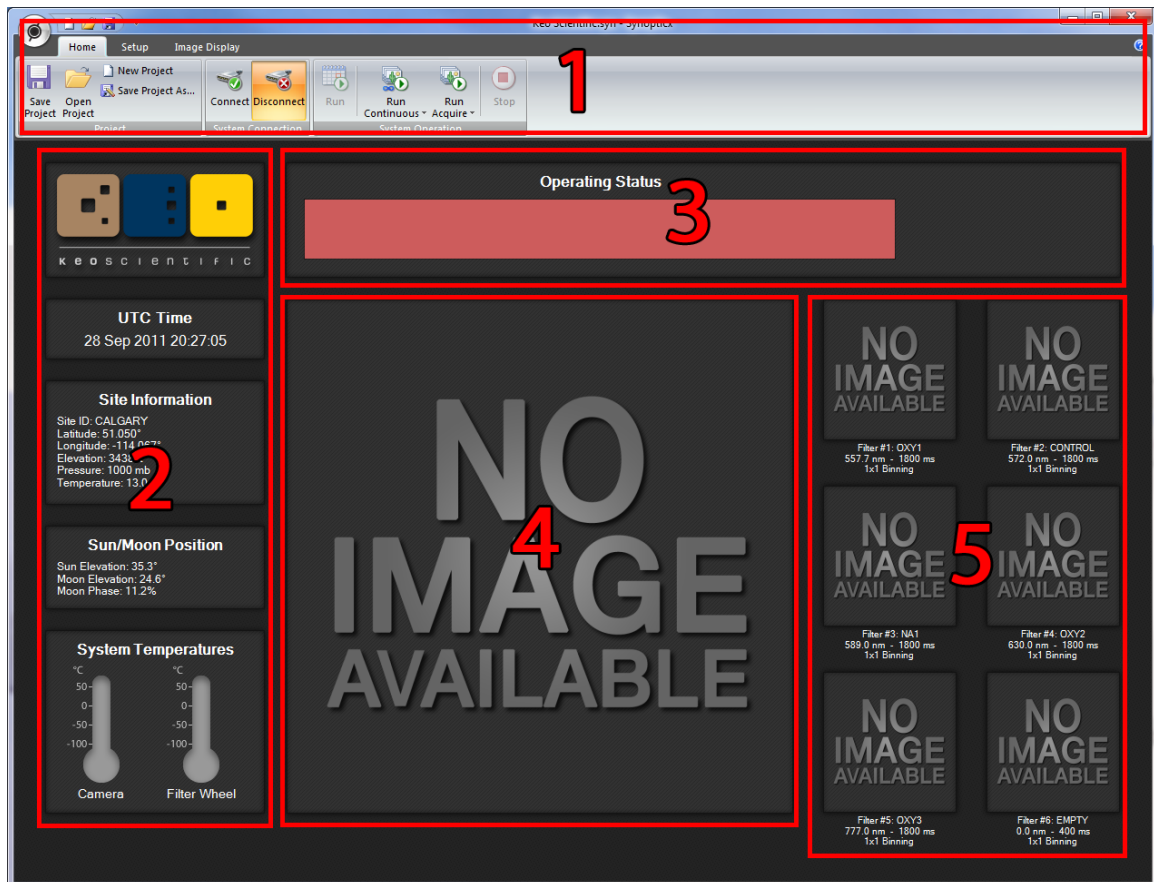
Keo Scientific.syn - Synoptick

Home Setup Image Display

Save Project Open Project New Project Save Project As...

Project

Connect Disconnect

System Connection

Run Run Continuous Run Acquire Stop

System Operation

1

K E O S C I E N T I F I C

UTC Time
28 Sep 2011 20:27:05

Site Information
Site ID: CALGARY
Latitude: 51.050°
Longitude: -114.067°
Elevation: 343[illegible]
Pressure: 1000 mb
Temperature: 13.0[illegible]

2

Sun/Moon Position
Sun Elevation: 35.3°
Moon Elevation: 24.6°
Moon Phase: 11.2%

System Temperatures
°C
50
0
-50
-100
Camera
°C
50
0
-50
-100
Filter Wheel

Operating Status

3

NO IMAGE AVAILABLE

4

NO IMAGE AVAILABLE
Filter #1: OXY1
557.7 nm - 1800 ms
1x1 Binning

NO IMAGE AVAILABLE
Filter #2: CONTROL
572.0 nm - 1800 ms
1x1 Binning

NO IMAGE AVAILABLE
Filter #3: NA1
589.0 nm - 1800 ms
1x1 Binning

5

NO IMAGE AVAILABLE
Filter #4: OXY2
630.0 nm - 1800 ms
1x1 Binning

NO IMAGE AVAILABLE
Filter #5: OXY3
777.0 nm - 1800 ms
1x1 Binning

NO IMAGE AVAILABLE
Filter #6: EMPTY
0.0 nm - 400 ms
1x1 Binning